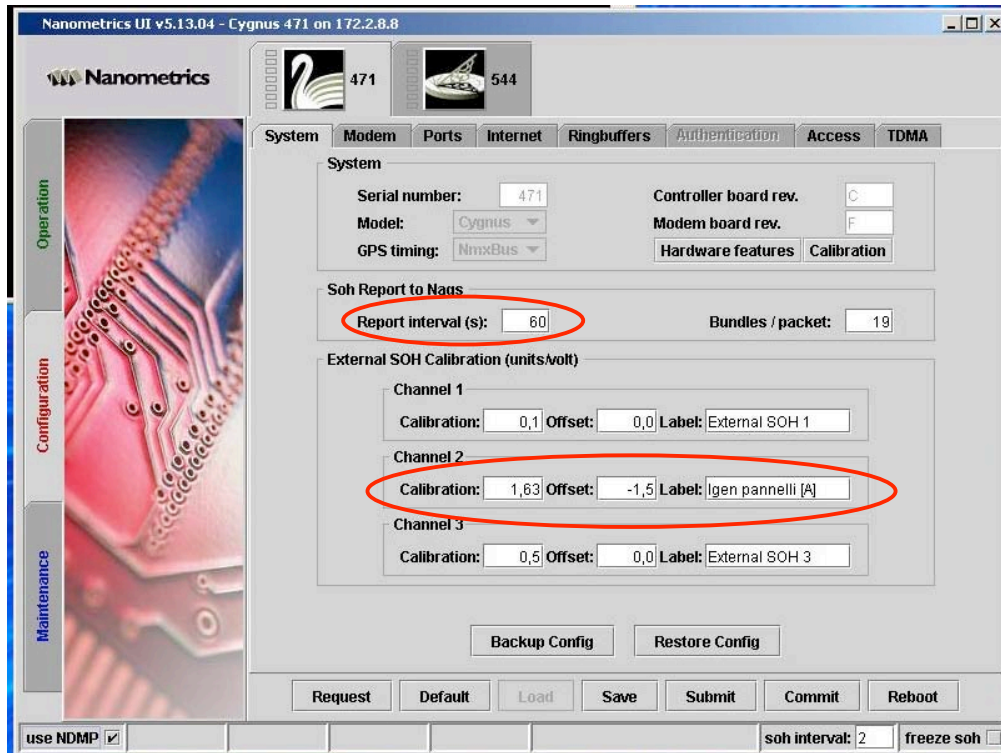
Nanometrics UI v5.13.04 - Cygnus 471 on 172.2.8.8

Nanometrics

471

544

Operation

Configuration

Maintenance

System | Modem | Ports | Internet | Ringbuffers | Authentication | Access | TDMA

System

Serial number: 471

Model: Cygnus

GPS timing: NmxBus

Controller board rev. C

Modem board rev. F

Hardware features | Calibration

Soh Report to Naqs

Report interval (s): 60

Bundles / packet: 19

External SOH Calibration (units/volt)

Channel 1

Calibration: 0,1 Offset: 0,0 Label: External SOH 1

Channel 2

Calibration: 1,63 Offset: -1,5 Label: Igen pannelli [A]

Channel 3

Calibration: 0,5 Offset: 0,0 Label: External SOH 3

Backup Config | Restore Config

Request | Default | Load | Save | Submit | Commit | Reboot

use NDMP ☑ | soh interval: 2 | freeze soh